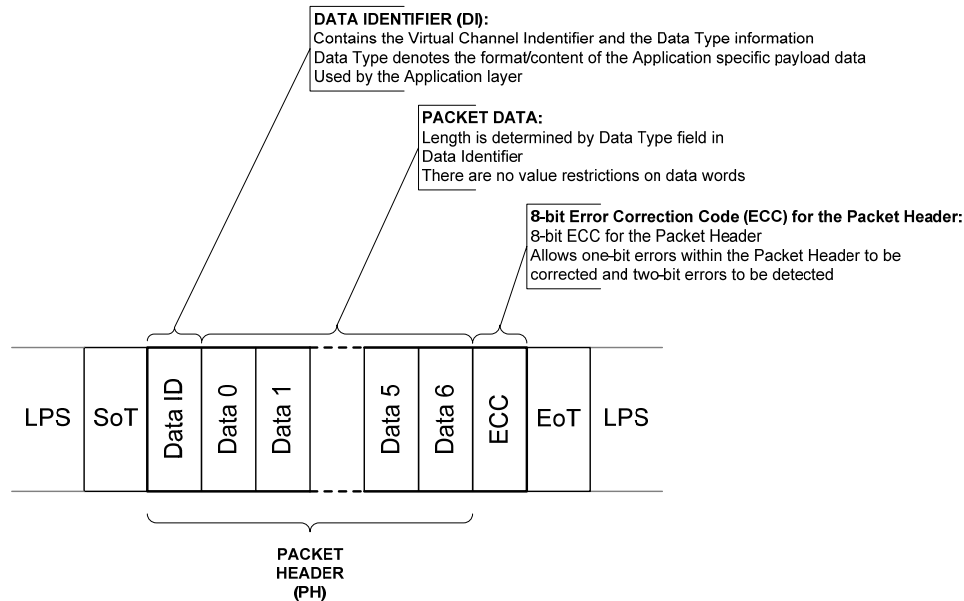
DATA IDENTIFIER (DI):
Contains the Virtual Channel Indentifier and the Data Type information
Data Type denotes the format/content of the Application specific payload data
Used by the Application layer

PACKET DATA:
Length is determined by Data Type field in Data Identifier
There are no value restrictions on data words

8-bit Error Correction Code (ECC) for the Packet Header:
8-bit ECC for the Packet Header
Allows one-bit errors within the Packet Header to be corrected and two-bit errors to be detected

LPS
SoT
Data ID
Data 0
Data 1
Data 5
Data 6
ECC
EoT
LPS

PACKET HEADER (PH)